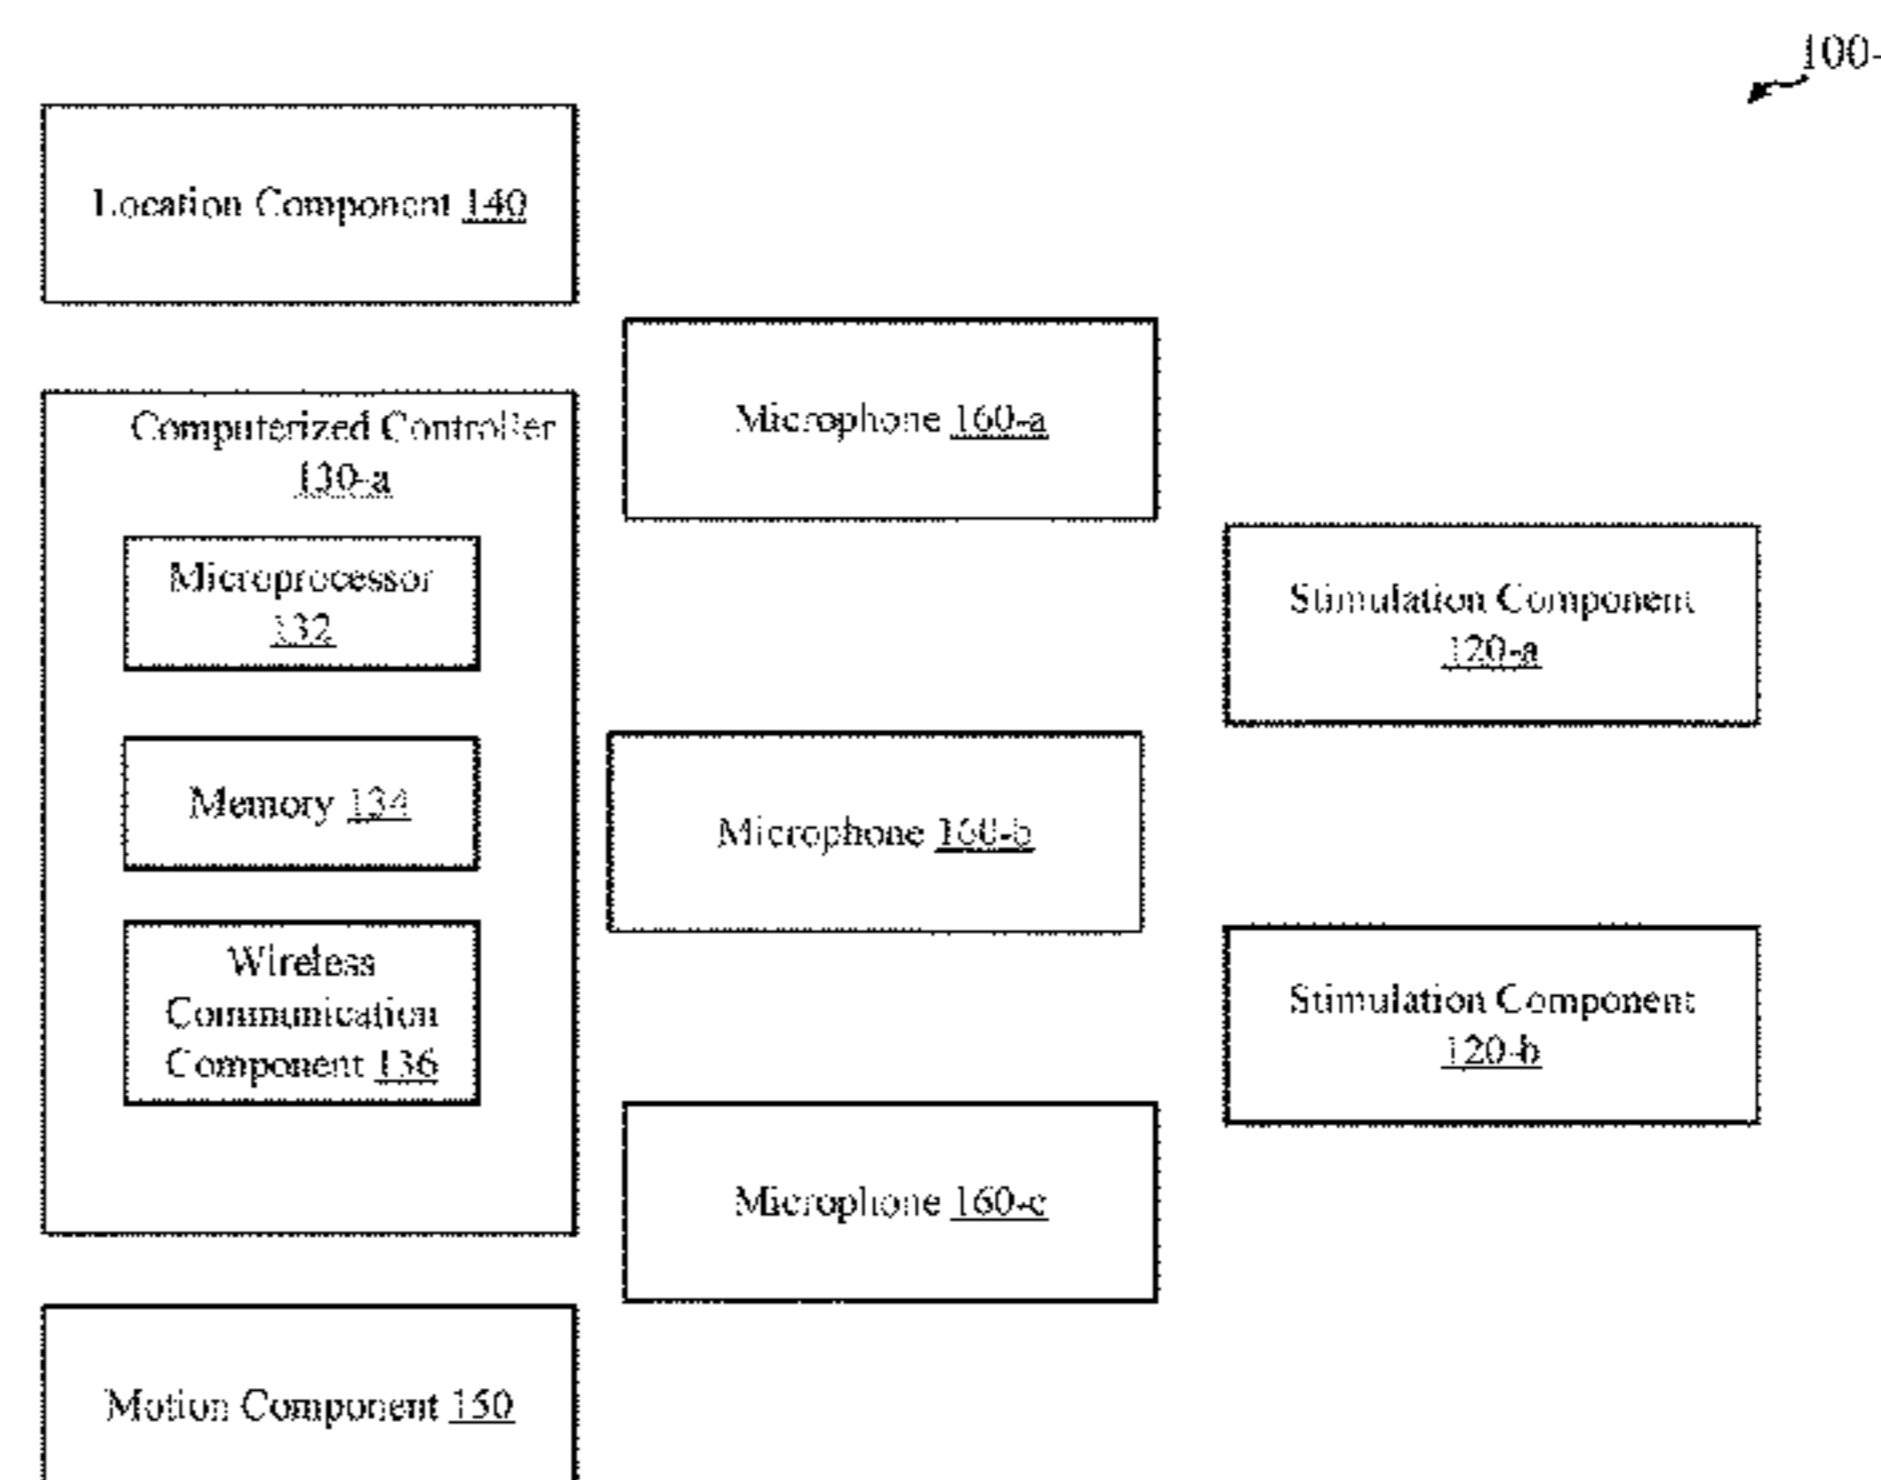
100-

Location Component 140

Computerized Controller 130-a

Microprocessor 132

Memory 134

Wireless Communication Component 136

Microphone 160-a

Microphone 160-b

Microphone 160-c

Stimulation Component 120-a

Stimulation Component 120-b

Motion Component 150